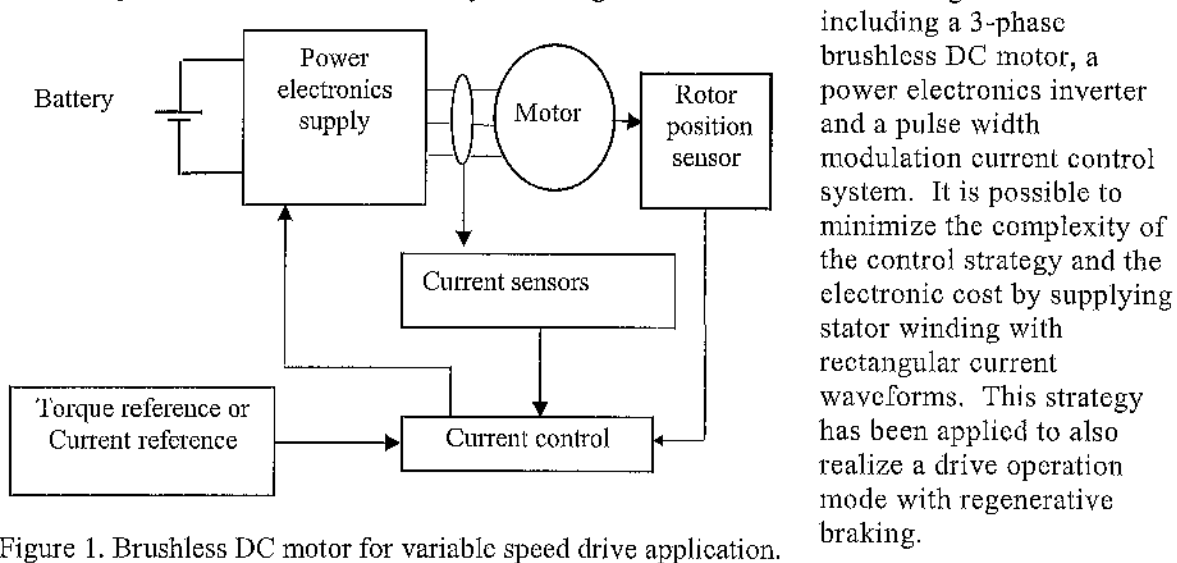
Battery

Power electronics supply

Motor

Rotor position sensor

Current sensors

Torque reference or Current reference

Current control

Figure 1. Brushless DC motor for variable speed drive application.

including a 3-phase brushless DC motor, a power electronics inverter and a pulse width modulation current control system. It is possible to minimize the complexity of the control strategy and the electronic cost by supplying stator winding with rectangular current waveforms. This strategy has been applied to also realize a drive operation mode with regenerative braking.